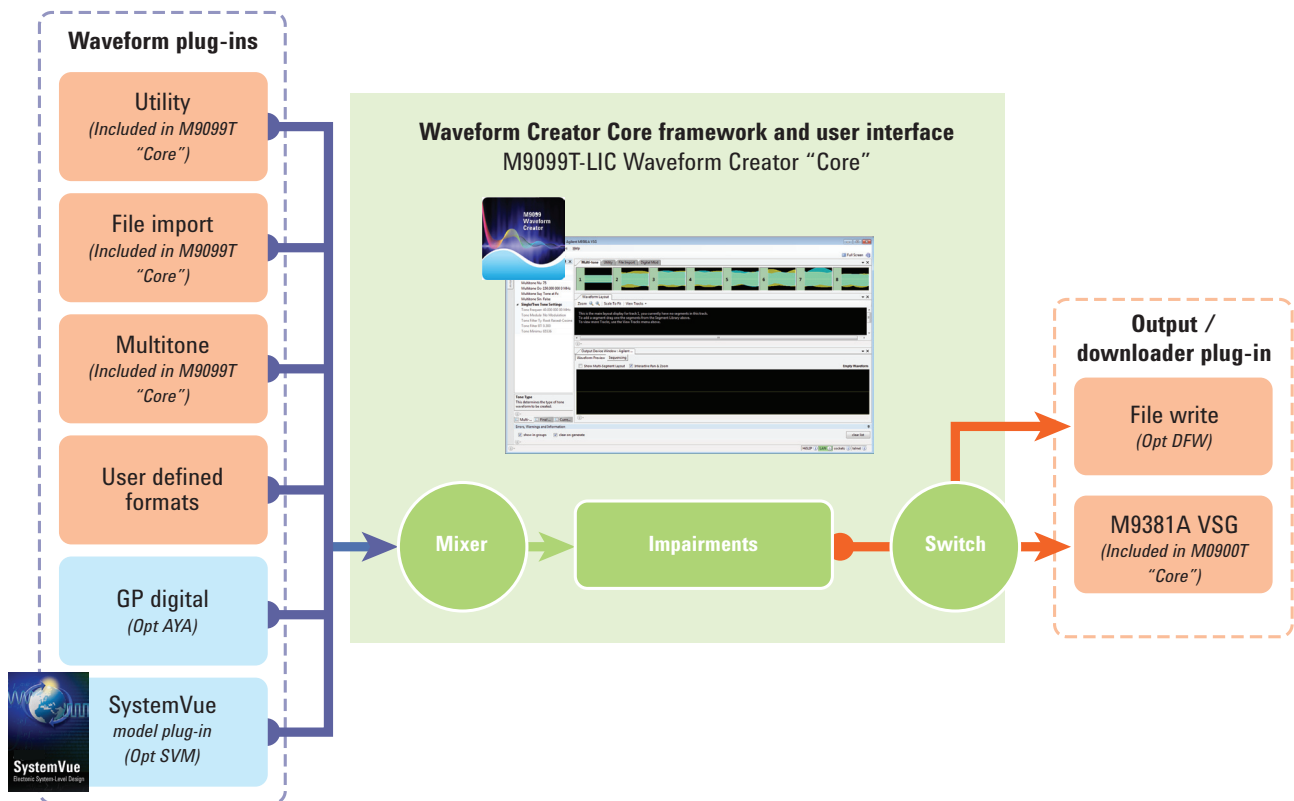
Waveform plug-ins

Utility
(Included in M9099T "Core")

File import
(Included in M9099T "Core")

Multitone
(Included in M9099T "Core")

User defined formats

GP digital
(Opt AYA)

SystemVue
model plug-in
(Opt SVM)

SystemVue
Electronic System-Level Design

Waveform Creator Core framework and user interface
M9099T-LIC Waveform Creator "Core"

M9099
Waveform
Creator

Multi-tone
Full Screen
Waveform Layout
Zoom
Scale To Fit
View Tracks
Output Device Window - Agilent
Waveform Preview
Sequencing
Show multi-Segment Layout
Interactive Pan & Zoom
Empty Waveform
Tone Type
This determines the type of tone waveform to be created.
Errors, Warnings and Information
show in groups
clear on generate
clear list

Mixer

Impairments

Switch

Output / downloader plug-in

File write
(Opt DFW)

M9381A VSG
(Included in M0900T "Core")